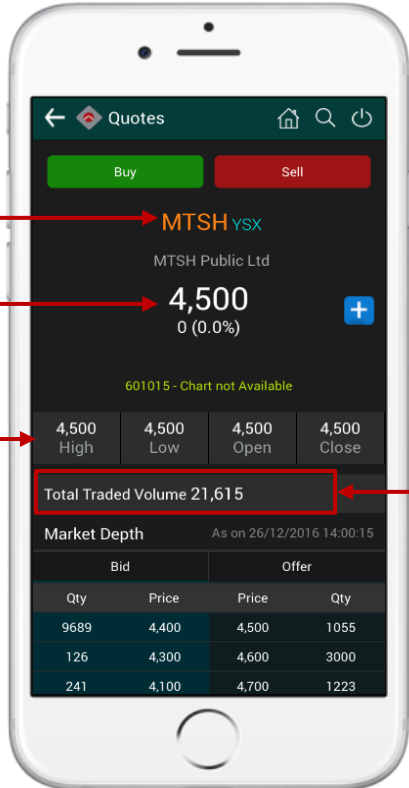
Quotes

Buy

Sell

MTSH YSX

MTSH Public Ltd

4,500
0 (0.0%)

+

601015 - Chart not Available

| 4,500 High | 4,500 Low | 4,500 Open | 4,500 Close |
|---|---|---|---|

Total Traded Volume 21,615

Market Depth

As on 26/12/2016 14:00:15

| Bid | | Offer | |
|---|---|---|---|
| Qty | Price | Price | Qty |
| 9689 | 4,400 | 4,500 | 1055 |
| 126 | 4,300 | 4,600 | 3000 |
| 241 | 4,100 | 4,700 | 1223 |